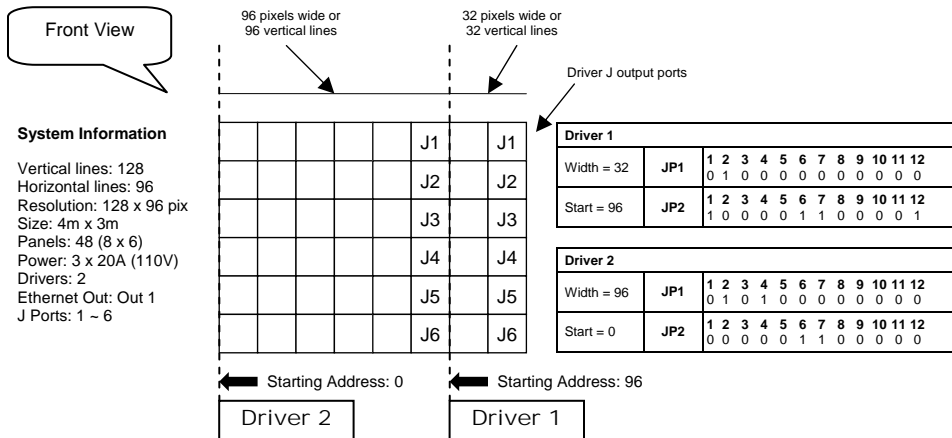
Front View

96 pixels wide or 96 vertical lines

32 pixels wide or 32 vertical lines

Driver J output ports

System Information

Vertical lines: 128
Horizontal lines: 96
Resolution: 128 x 96 pix
Size: 4m x 3m
Panels: 48 (8 x 6)
Power: 3 x 20A (110V)
Drivers: 2
Ethernet Out: Out 1
J Ports: 1 ~ 6

| | | | | | | | |
|---|---|---|---|---|---|---|---|
| | | | | | J1 | | J1 |
| | | | | | J2 | | J2 |
| | | | | | J3 | | J3 |
| | | | | | J4 | | J4 |
| | | | | | J5 | | J5 |
| | | | | | J6 | | J6 |

| Driver 1 | | |
|---|---|---|
| Width = 32 | JP1 | 1 2 3 4 5 6 7 8 9 10 11 12<br>0 1 0 0 0 0 0 0 0 0 0 0 |
| Start = 96 | JP2 | 1 2 3 4 5 6 7 8 9 10 11 12<br>1 0 0 0 0 1 1 0 0 0 0 1 |

| Driver 2 | | |
|---|---|---|
| Width = 96 | JP1 | 1 2 3 4 5 6 7 8 9 10 11 12<br>0 1 0 1 0 0 0 0 0 0 0 0 |
| Start = 0 | JP2 | 1 2 3 4 5 6 7 8 9 10 11 12<br>0 0 0 0 0 1 1 0 0 0 0 0 |

Starting Address: 0

Starting Address: 96

Driver 2

Driver 1